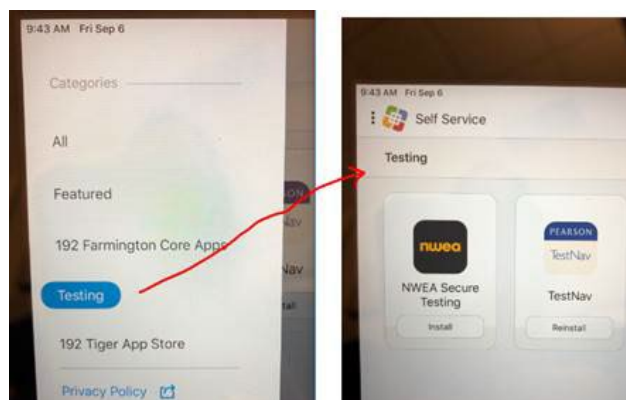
9:43 AM Fri Sep 6

Categories

All

Featured

192 Farmington Core Apps

Testing

192 Tiger App Store

Privacy Policy

9:43 AM Fri Sep 6

Self Service

Testing

nwea

NWEA Secure Testing

Install

PEARSON

TestNav

TestNav

Reinstall